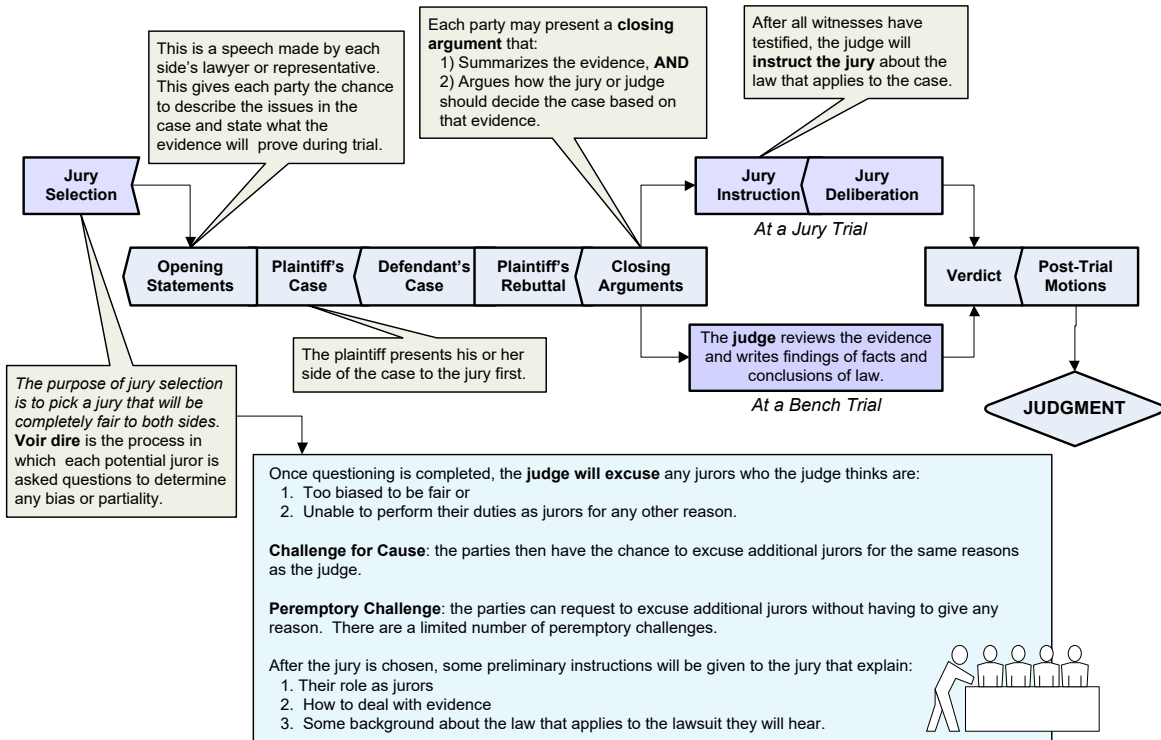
This is a speech made by each side's lawyer or representative. This gives each party the chance to describe the issues in the case and state what the evidence will prove during trial.

Each party may present a **closing argument** that:
1) Summarizes the evidence, **AND**
2) Argues how the jury or judge should decide the case based on that evidence.

After all witnesses have testified, the judge will **instruct the jury** about the law that applies to the case.

Jury Selection

Jury Instruction

Jury Deliberation

At a Jury Trial

Opening Statements

Plaintiff's Case

Defendant's Case

Plaintiff's Rebuttal

Closing Arguments

Verdict

Post-Trial Motions

The plaintiff presents his or her side of the case to the jury first.

The **judge** reviews the evidence and writes findings of facts and conclusions of law.

At a Bench Trial

JUDGMENT

*The purpose of jury selection is to pick a jury that will be completely fair to both sides.* **Voir dire** is the process in which each potential juror is asked questions to determine any bias or partiality.

Once questioning is completed, the **judge will excuse** any jurors who the judge thinks are:
1. Too biased to be fair or
2. Unable to perform their duties as jurors for any other reason.

**Challenge for Cause**: the parties then have the chance to excuse additional jurors for the same reasons as the judge.

**Peremptory Challenge**: the parties can request to excuse additional jurors without having to give any reason. There are a limited number of peremptory challenges.

After the jury is chosen, some preliminary instructions will be given to the jury that explain:
1. Their role as jurors
2. How to deal with evidence
3. Some background about the law that applies to the lawsuit they will hear.